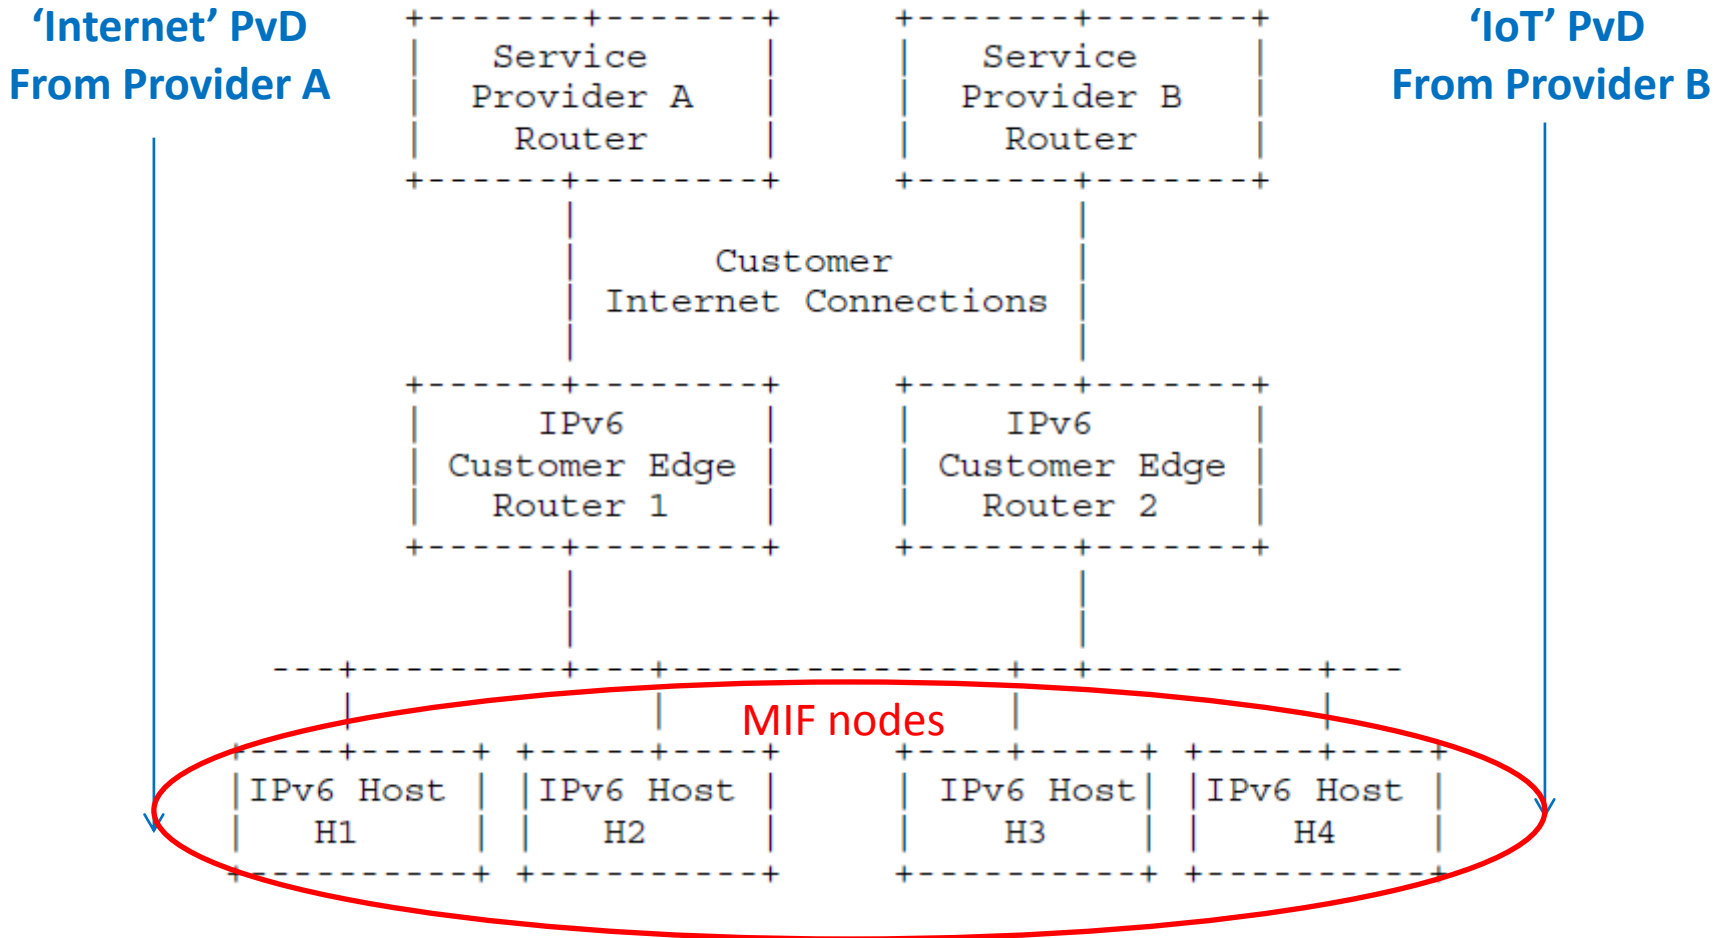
‘Internet’ PvD
From Provider A

Service
Provider A
Router

Service
Provider B
Router

‘IoT’ PvD
From Provider B

Customer
Internet Connections

IPv6
Customer Edge
Router 1

IPv6
Customer Edge
Router 2

MIF nodes

IPv6 Host
H1

IPv6 Host
H2

IPv6 Host
H3

IPv6 Host
H4